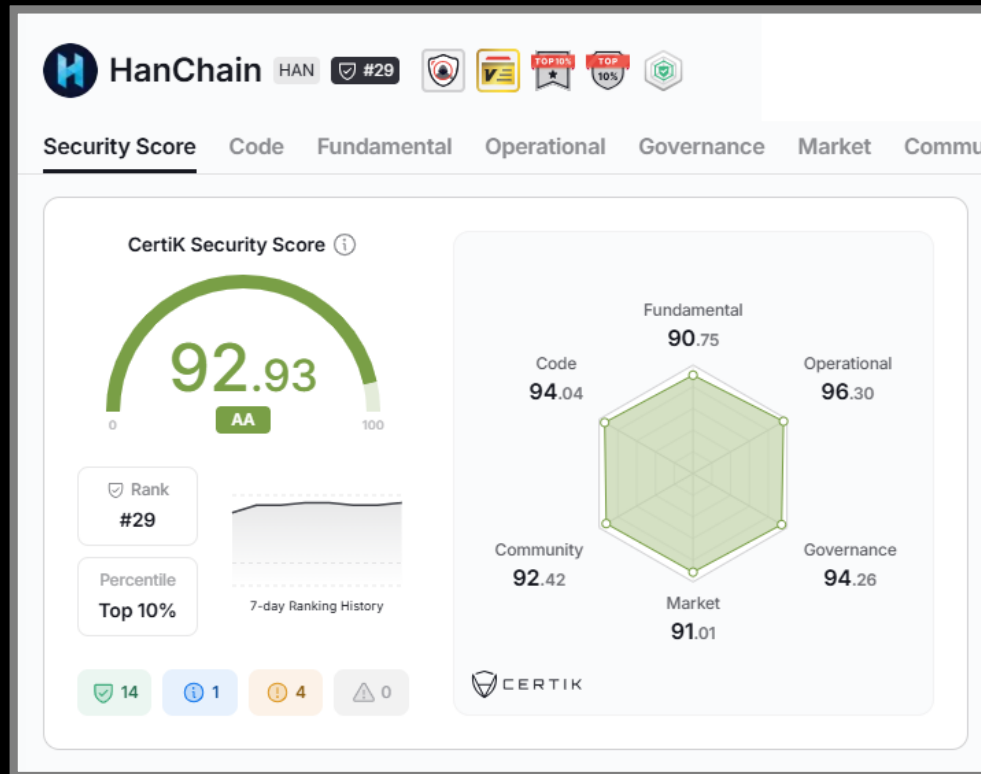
HanChain HAN #29 TOP 10% TOP 10%

Security Score Code Fundamental Operational Governance Market Commu

CertiK Security Score

92.93

AA

0 100

Rank
#29

Percentile
Top 10%

7-day Ranking History

14 1 4 0

Fundamental
90.75

Code
94.04

Operational
96.30

Community
92.42

Governance
94.26

Market
91.01

CERTIK